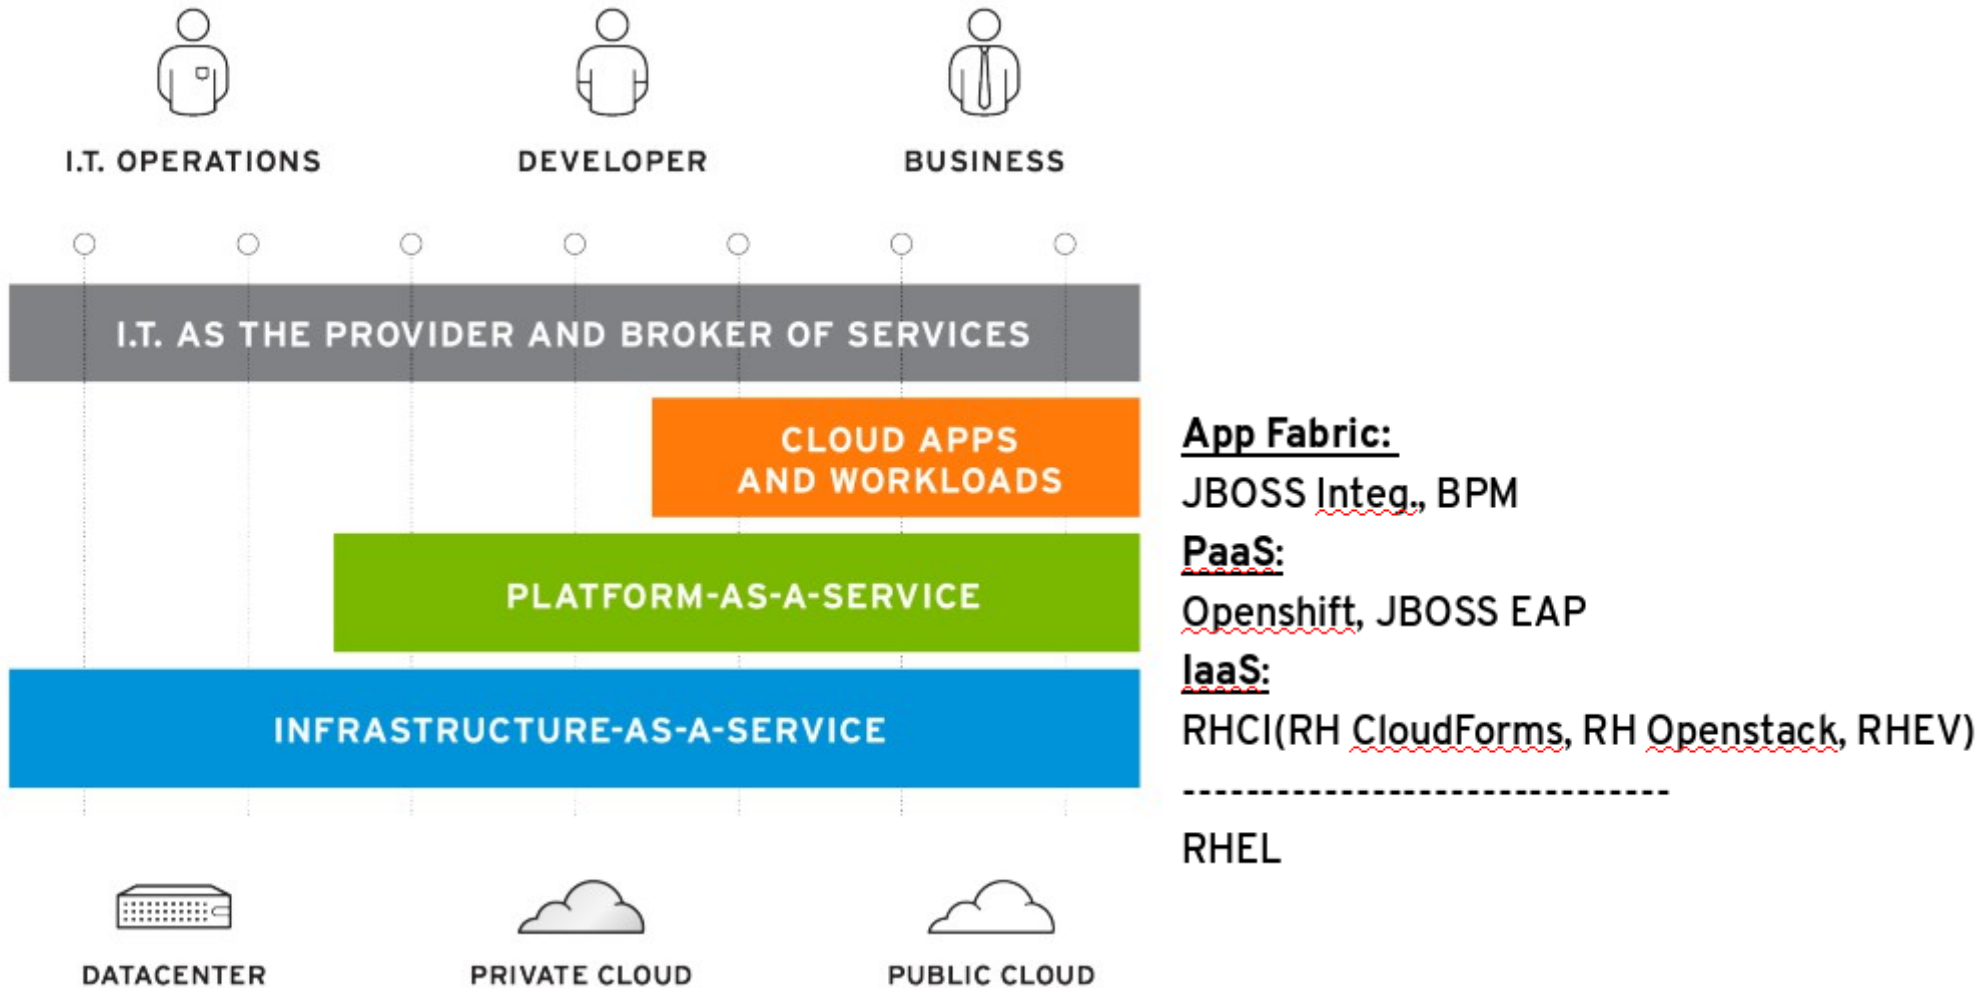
I.T. OPERATIONS

DEVELOPER

BUSINESS

I.T. AS THE PROVIDER AND BROKER OF SERVICES

CLOUD APPS AND WORKLOADS

PLATFORM-AS-A-SERVICE

INFRASTRUCTURE-AS-A-SERVICE

DATACENTER

PRIVATE CLOUD

PUBLIC CLOUD

App Fabric:

JBOSS Integ., BPM

PaaS:

Openshift, JBOSS EAP

IaaS:

RHCI(RH CloudForms, RH Openstack, RHEV)

------------------------------

RHEL